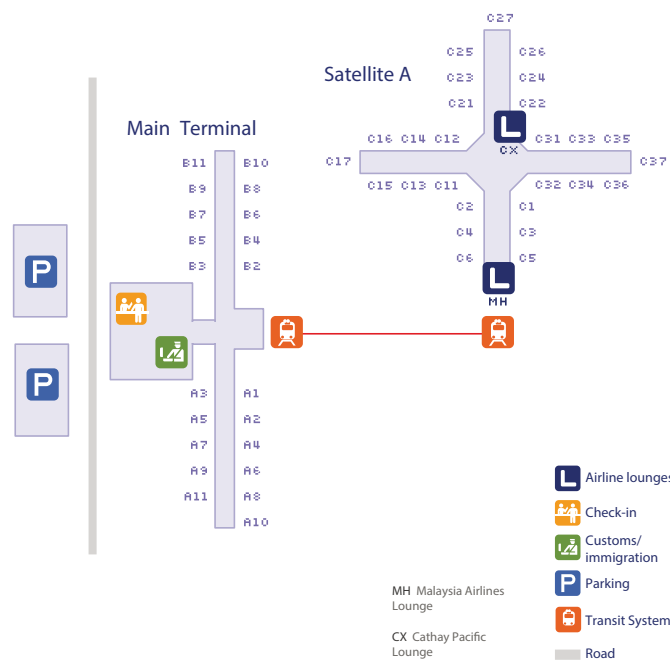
C27
C25 C26
C23 C24
Satellite A
C21 C22
L
CX
Main Terminal
C16 C14 C12 C31 C33 C35
C17 C37
C15 C13 C11 C32 C34 C36
B11 B10
B9 B8
B7 B6
B5 B4
B3 B2
C2 C1
C4 C3
C6 C5
L
MH
P
P
A3 A1
A5 A2
A7 A4
A9 A6
A11 A8
A10

L Airline lounges
Check-in
Customs/ immigration
P Parking
Transit System
Road

MH Malaysia Airlines Lounge

CX Cathay Pacific Lounge